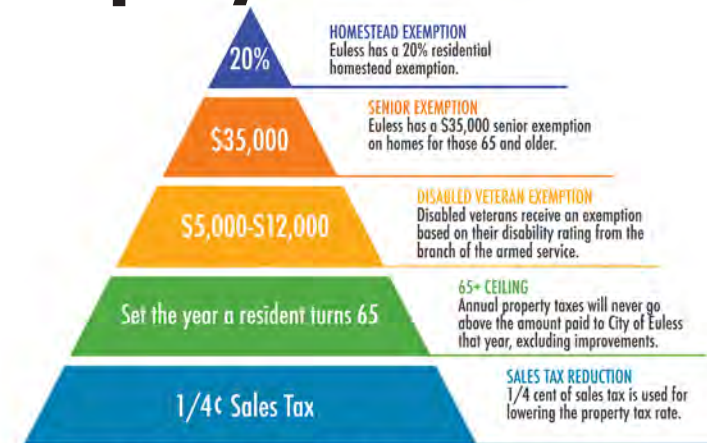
20%

HOMESTEAD EXEMPTION
Euless has a 20% residential homestead exemption.

$35,000

SENIOR EXEMPTION
Euless has a $35,000 senior exemption on homes for those 65 and older.

$5,000-$12,000

DISABLED VETERAN EXEMPTION
Disabled veterans receive an exemption based on their disability rating from the branch of the armed service.

Set the year a resident turns 65

65+ CEILING
Annual property taxes will never go above the amount paid to City of Euless that year, excluding improvements.

1/4¢ Sales Tax

SALES TAX REDUCTION
1/4 cent of sales tax is used for lowering the property tax rate.